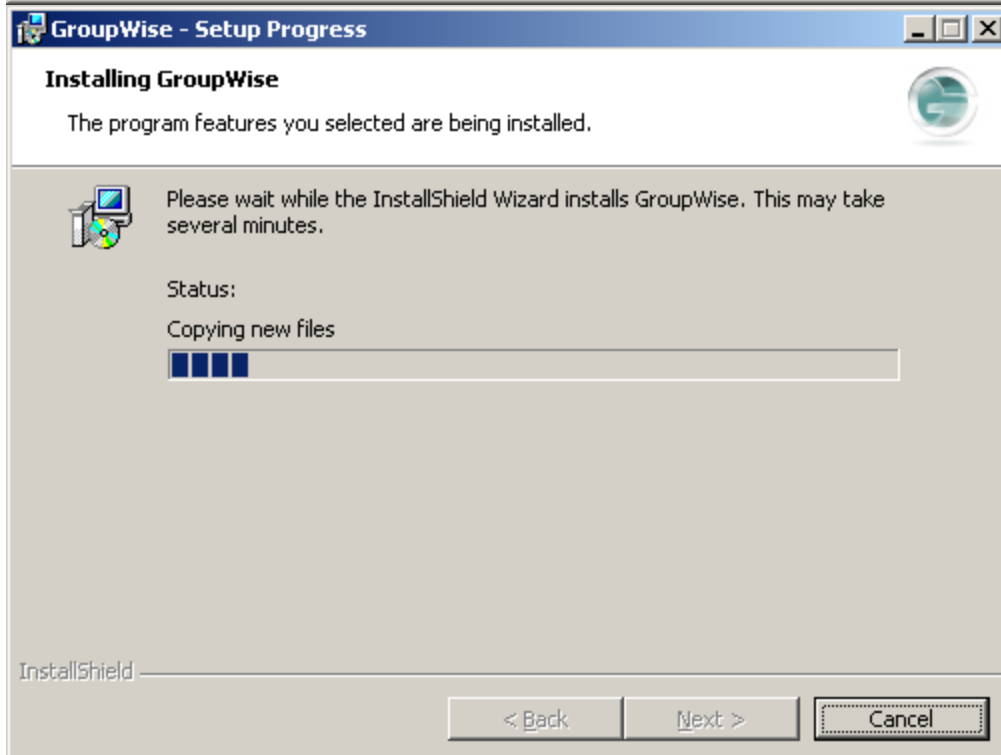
GroupWise - Setup Progress

Installing GroupWise

The program features you selected are being installed.

Please wait while the InstallShield Wizard installs GroupWise. This may take several minutes.

Status:

Copying new files

InstallShield

< Back

Next >

Cancel